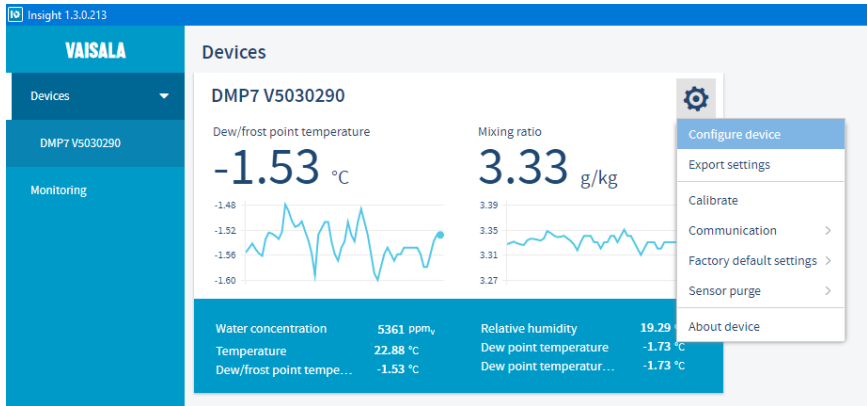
Insight 1.3.0.213

VAISALA

Devices

DMP7 V5030290

Monitoring

Devices

DMP7 V5030290

Dew/frost point temperature

-1.53 °C

-1.48
-1.52
-1.56
-1.60

Mixing ratio

3.33 g/kg

3.39
3.35
3.31
3.27

Configure device
Export settings
Calibrate
Communication
Factory default settings
Sensor purge
About device

Water concentration 5361 ppm$_v$
Temperature 22.88 °C
Dew/frost point tempe… -1.53 °C

Relative humidity 19.29
Dew point temperature -1.73 °C
Dew point temperatur… -1.73 °C